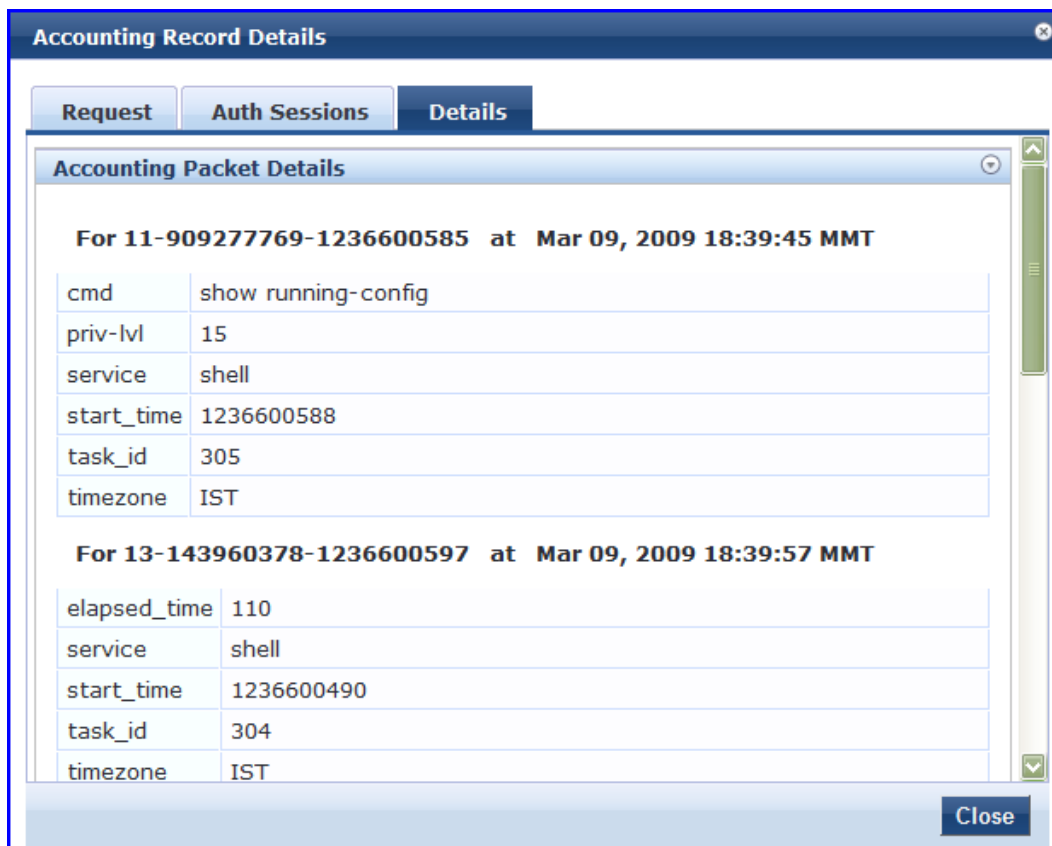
Accounting Record Details

Request | Auth Sessions | Details

Accounting Packet Details

For 11-909277769-1236600585 at Mar 09, 2009 18:39:45 MMT

| cmd | show running-config |
|---|---|
| priv-lvl | 15 |
| service | shell |
| start_time | 1236600588 |
| task_id | 305 |
| timezone | IST |

For 13-143960378-1236600597 at Mar 09, 2009 18:39:57 MMT

| elapsed_time | 110 |
|---|---|
| service | shell |
| start_time | 1236600490 |
| task_id | 304 |
| timezone | IST |

Close